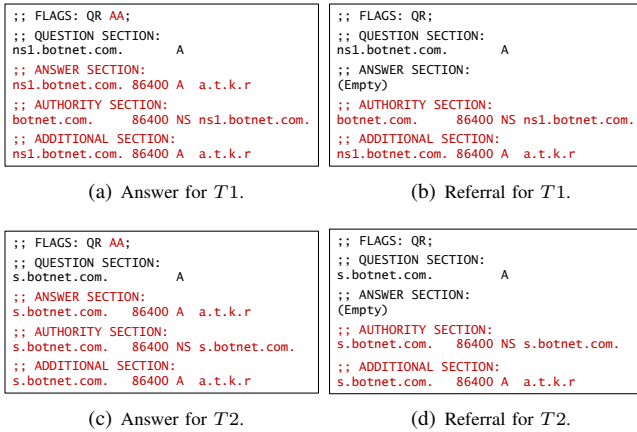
;; FLAGS: QR AA;
;; QUESTION SECTION:
ns1.botnet.com. A
;; ANSWER SECTION:
ns1.botnet.com. 86400 A a.t.k.r
;; AUTHORITY SECTION:
botnet.com. 86400 NS ns1.botnet.com.
;; ADDITIONAL SECTION:
ns1.botnet.com. 86400 A a.t.k.r

(a) Answer for $T1$.

;; FLAGS: QR;
;; QUESTION SECTION:
ns1.botnet.com. A
;; ANSWER SECTION:
(Empty)
;; AUTHORITY SECTION:
botnet.com. 86400 NS ns1.botnet.com.
;; ADDITIONAL SECTION:
ns1.botnet.com. 86400 A a.t.k.r

(b) Referral for $T1$.

;; FLAGS: QR AA;
;; QUESTION SECTION:
s.botnet.com. A
;; ANSWER SECTION:
s.botnet.com. 86400 A a.t.k.r
;; AUTHORITY SECTION:
s.botnet.com. 86400 NS s.botnet.com.
;; ADDITIONAL SECTION:
s.botnet.com. 86400 A a.t.k.r

(c) Answer for $T2$.

;; FLAGS: QR;
;; QUESTION SECTION:
s.botnet.com. A
;; ANSWER SECTION:
(Empty)
;; AUTHORITY SECTION:
s.botnet.com. 86400 NS s.botnet.com.
;; ADDITIONAL SECTION:
s.botnet.com. 86400 A a.t.k.r

(d) Referral for $T2$.